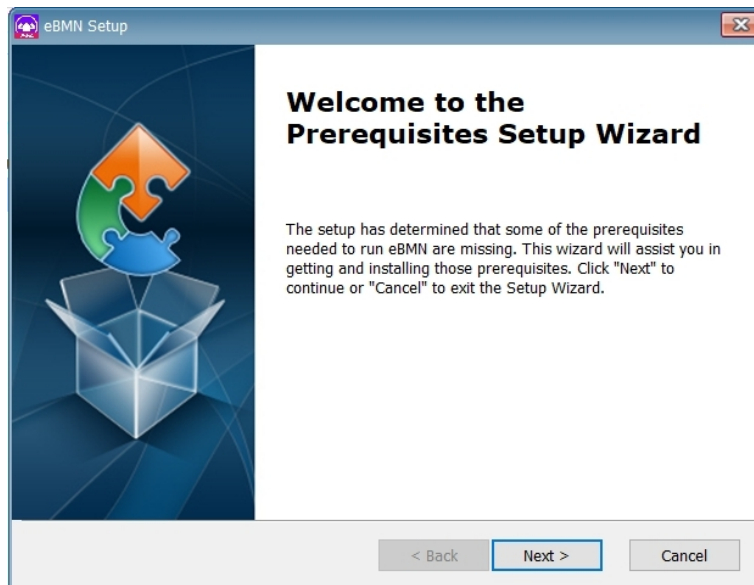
eBMN Setup

Welcome to the Prerequisites Setup Wizard

The setup has determined that some of the prerequisites needed to run eBMN are missing. This wizard will assist you in getting and installing those prerequisites. Click "Next" to continue or "Cancel" to exit the Setup Wizard.

< Back
Next >
Cancel